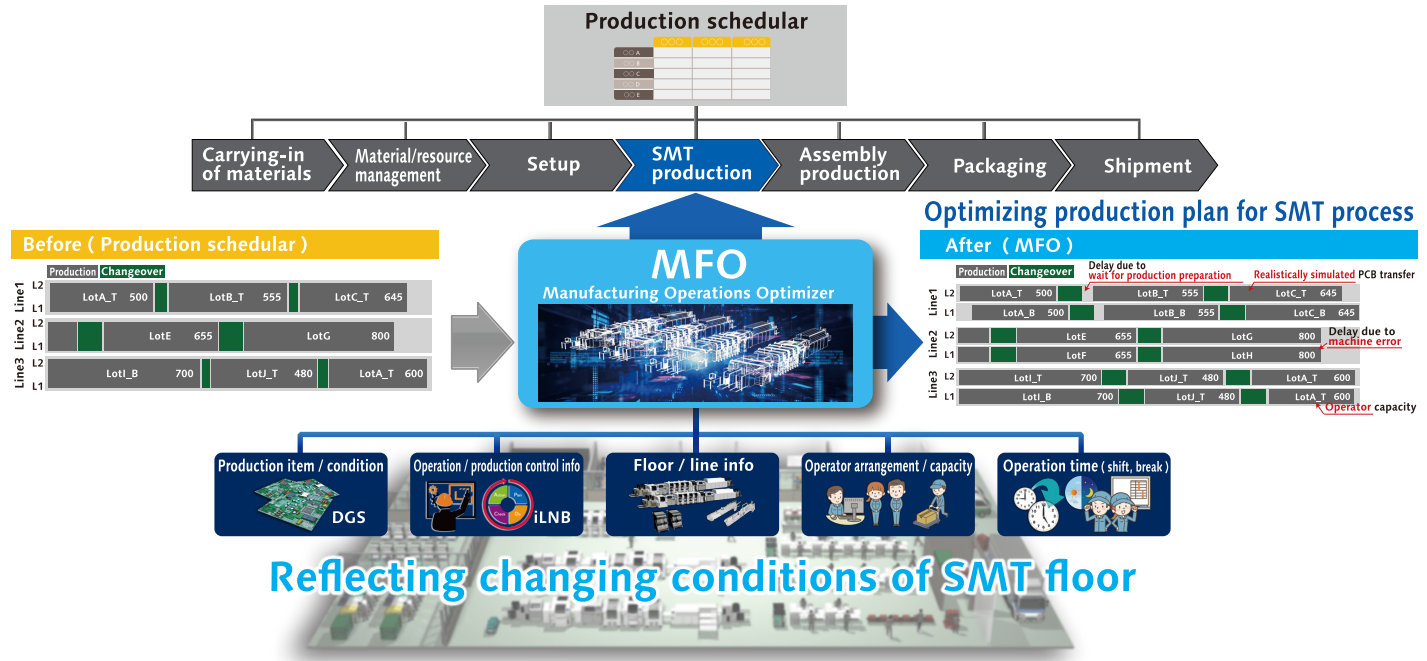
Production schedular

Carrying-in of materials
Material/resource management
Setup
SMT production
Assembly production
Packaging
Shipment

Optimizing production plan for SMT process

Before ( Production schedular )

Production Changeover

Line1 L2 L1 LotA_T 500 LotB_T 555 LotC_T 645
Line2 L2 L1 LotE 655 LotG 800
Line3 L2 L1 LotI_B 700 LotJ_T 480 LotA_T 600

MFO
Manufacturing Operations Optimizer

After ( MFO )

Production Changeover
Delay due to wait for production preparation
Realistically simulated PCB transfer

Line1 L2 LotA_T 500 LotB_T 555 LotC_T 645
L1 LotA_B 500 LotB_B 555 LotC_B 645
Line2 L2 LotE 655 LotG 800
L1 LotF 655 LotH 800
Delay due to machine error
Line3 L2 LotI_T 700 LotJ_T 480 LotA_T 600
L1 LotI_B 700 LotJ_T 480 LotA_T 600
Operator capacity

Production item / condition
DGS
Operation / production control info
iLNB
Floor / line info
Operator arrangement / capacity
Operation time ( shift, break )

Reflecting changing conditions of SMT floor